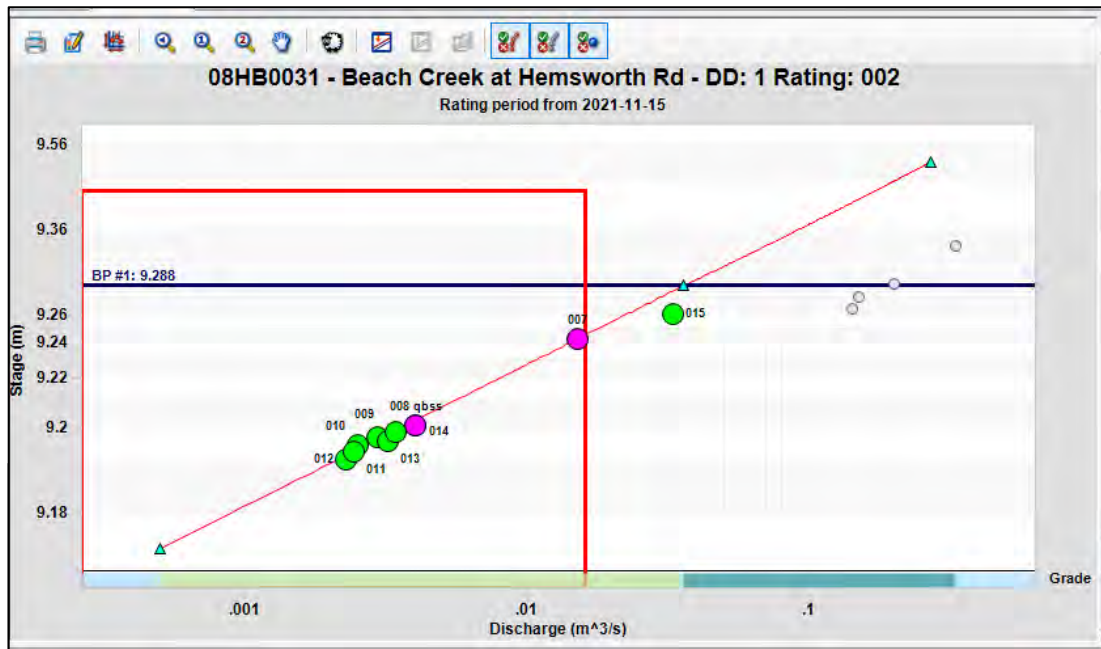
08HB0031 - Beach Creek at Hemsworth Rd - DD: 1 Rating: 002
Rating period from 2021-11-15

9.56
9.36
9.26
9.24
9.22
9.2
9.18

Stage (m)

BP #1: 9.288

007
015
009
010
008 qbss
014
012
011
013

Grade

.001
.01
.1

Discharge (m^3/s)